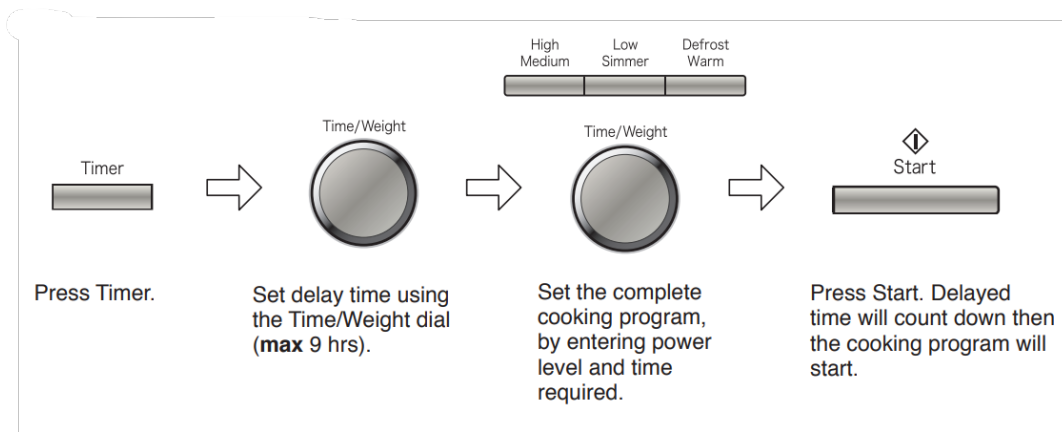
High Medium | Low Simmer | Defrost Warm

Timer

Time/Weight

Time/Weight

Start

Press Timer.

Set delay time using the Time/Weight dial (**max** 9 hrs).

Set the complete cooking program, by entering power level and time required.

Press Start. Delayed time will count down then the cooking program will start.